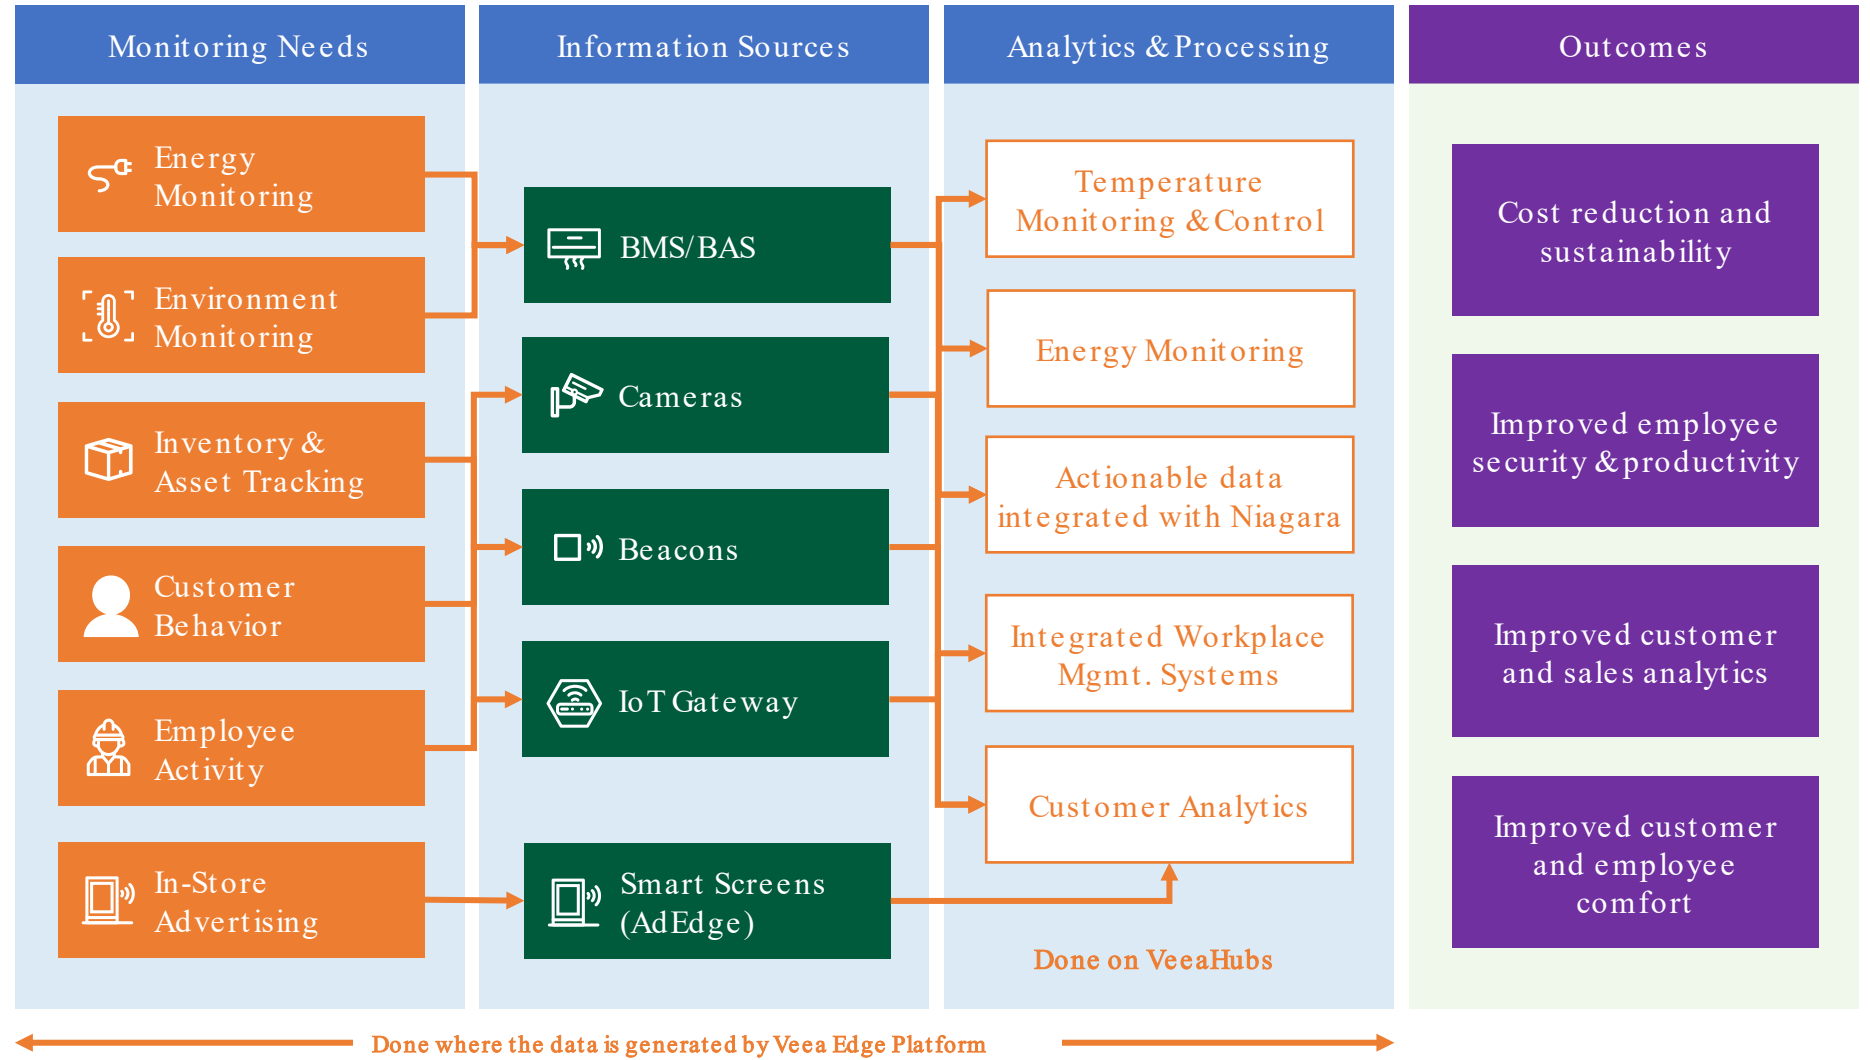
Monitoring Needs

Energy Monitoring

Environment Monitoring

Inventory & Asset Tracking

Customer Behavior

Employee Activity

In-Store Advertising

Information Sources

BMS/BAS

Cameras

Beacons

IoT Gateway

Smart Screens (AdEdge)

Analytics & Processing

Temperature Monitoring & Control

Energy Monitoring

Actionable data integrated with Niagara

Integrated Workplace Mgmt. Systems

Customer Analytics

Done on VeeaHubs

Outcomes

Cost reduction and sustainability

Improved employee security & productivity

Improved customer and sales analytics

Improved customer and employee comfort

Done where the data is generated by Veea Edge Platform